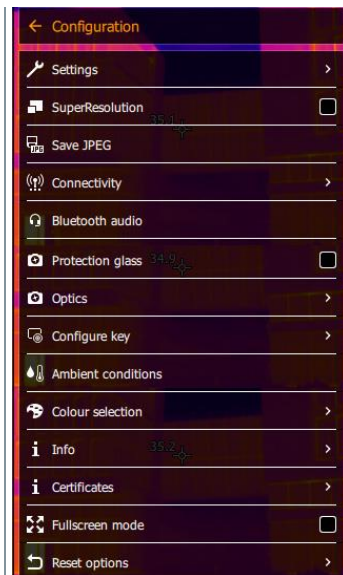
← Configuration

Settings >

SuperResolution

35.1

Save JPEG

Connectivity >

Bluetooth audio

Protection glass 34.9

Optics >

Configure key >

Ambient conditions

Colour selection >

Info 35.2 >

Certificates >

Fullscreen mode

Reset options >